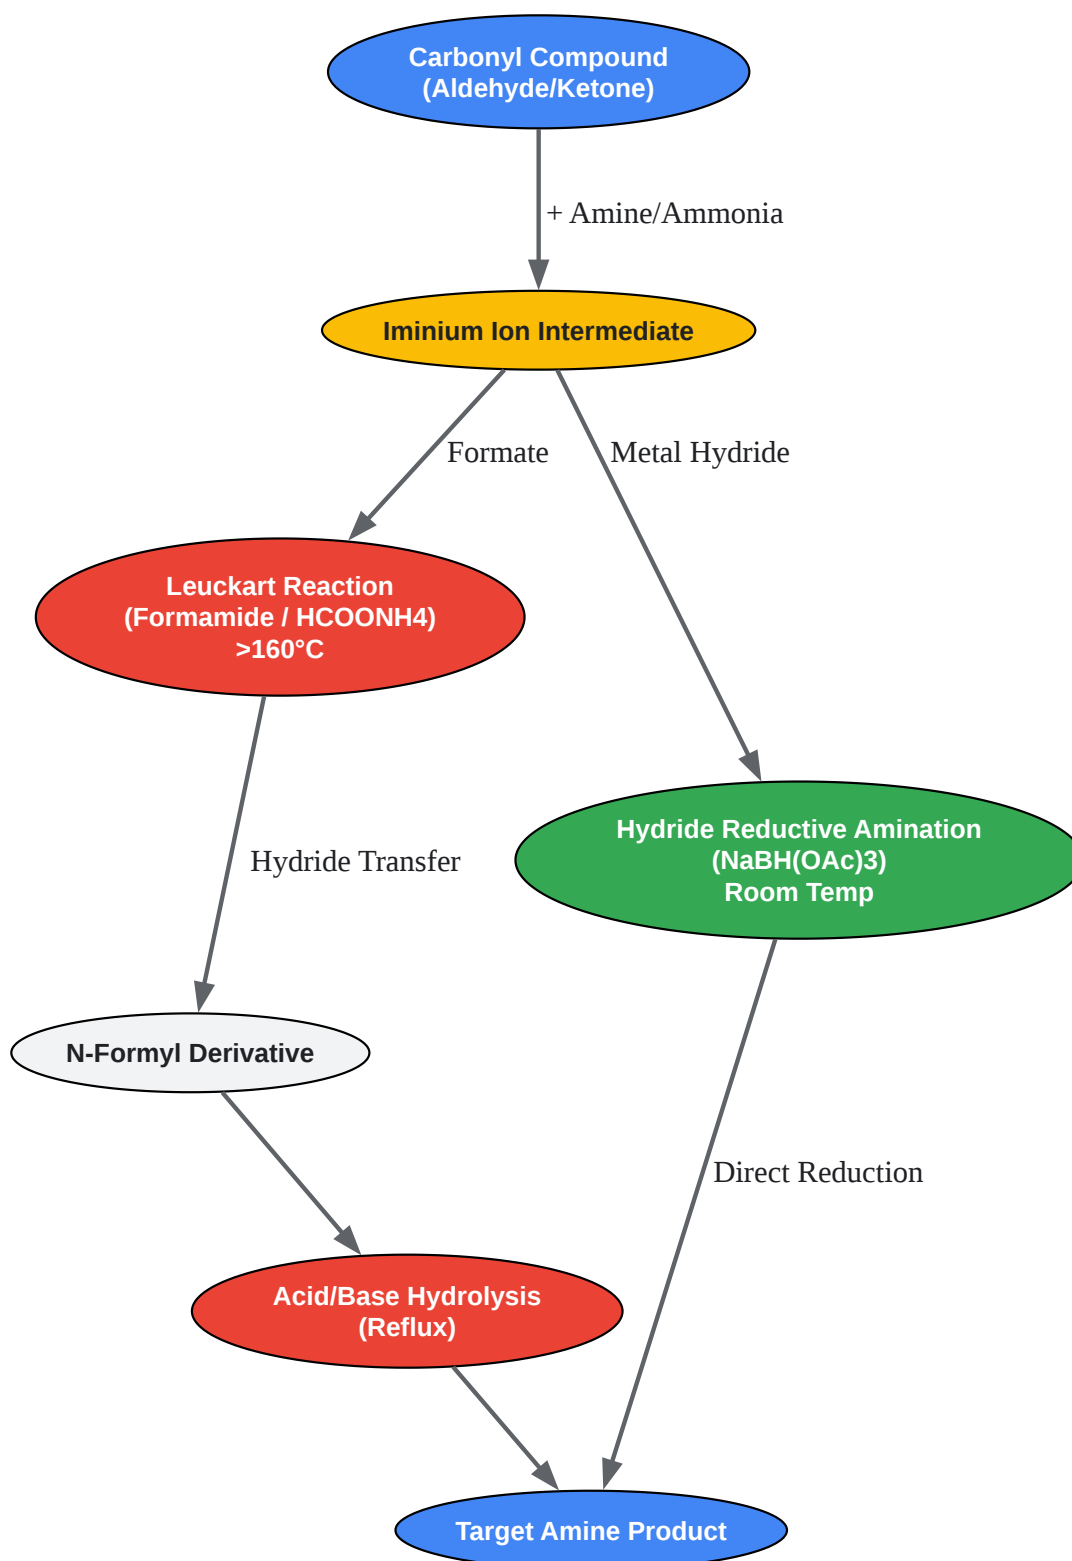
Carbonyl Compound
(Aldehyde/Ketone)

+ Amine/Ammonia

Iminium Ion Intermediate

Formate

Metal Hydride

Leuckart Reaction
(Formamide / HCOONH4)
>160°C

Hydride Transfer

Hydride Reductive Amination
(NaBH(OAc)3)
Room Temp

N-Formyl Derivative

Direct Reduction

Acid/Base Hydrolysis
(Reflux)

Target Amine Product